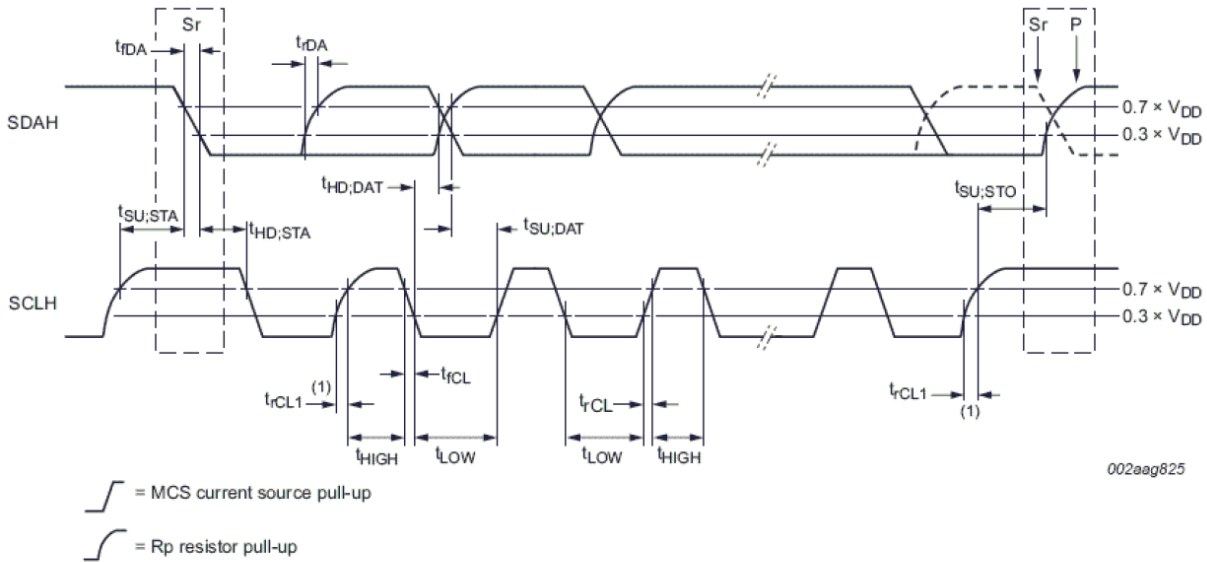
$t_{fDA}$

Sr

$t_{rDA}$

Sr

P

SDAH

$0.7 \times V_{DD}$

$0.3 \times V_{DD}$

$t_{HD;DAT}$

$t_{SU;STA}$

$t_{HD;STA}$

$t_{SU;DAT}$

$t_{SU;STO}$

SCLH

$0.7 \times V_{DD}$

$0.3 \times V_{DD}$

$t_{rCL1}$ (1)

$t_{fCL}$

$t_{rCL}$

$t_{rCL1}$

(1)

$t_{HIGH}$

$t_{LOW}$

$t_{LOW}$

$t_{HIGH}$

002aag825

= MCS current source pull-up

= Rp resistor pull-up